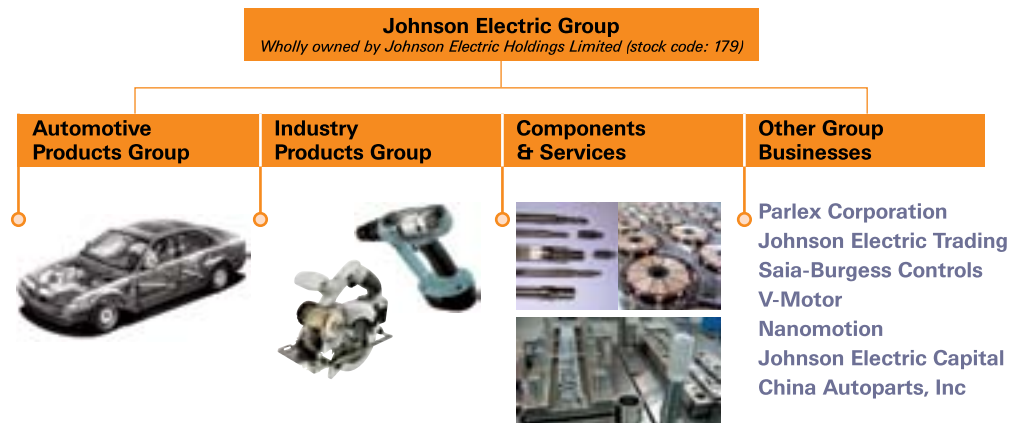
Johnson Electric Group
Wholly owned by Johnson Electric Holdings Limited (stock code: 179)

Automotive Products Group

Industry Products Group

Components & Services

Other Group Businesses

Parlex Corporation
Johnson Electric Trading
Saia-Burgess Controls
V-Motor
Nanomotion
Johnson Electric Capital
China Autoparts, Inc